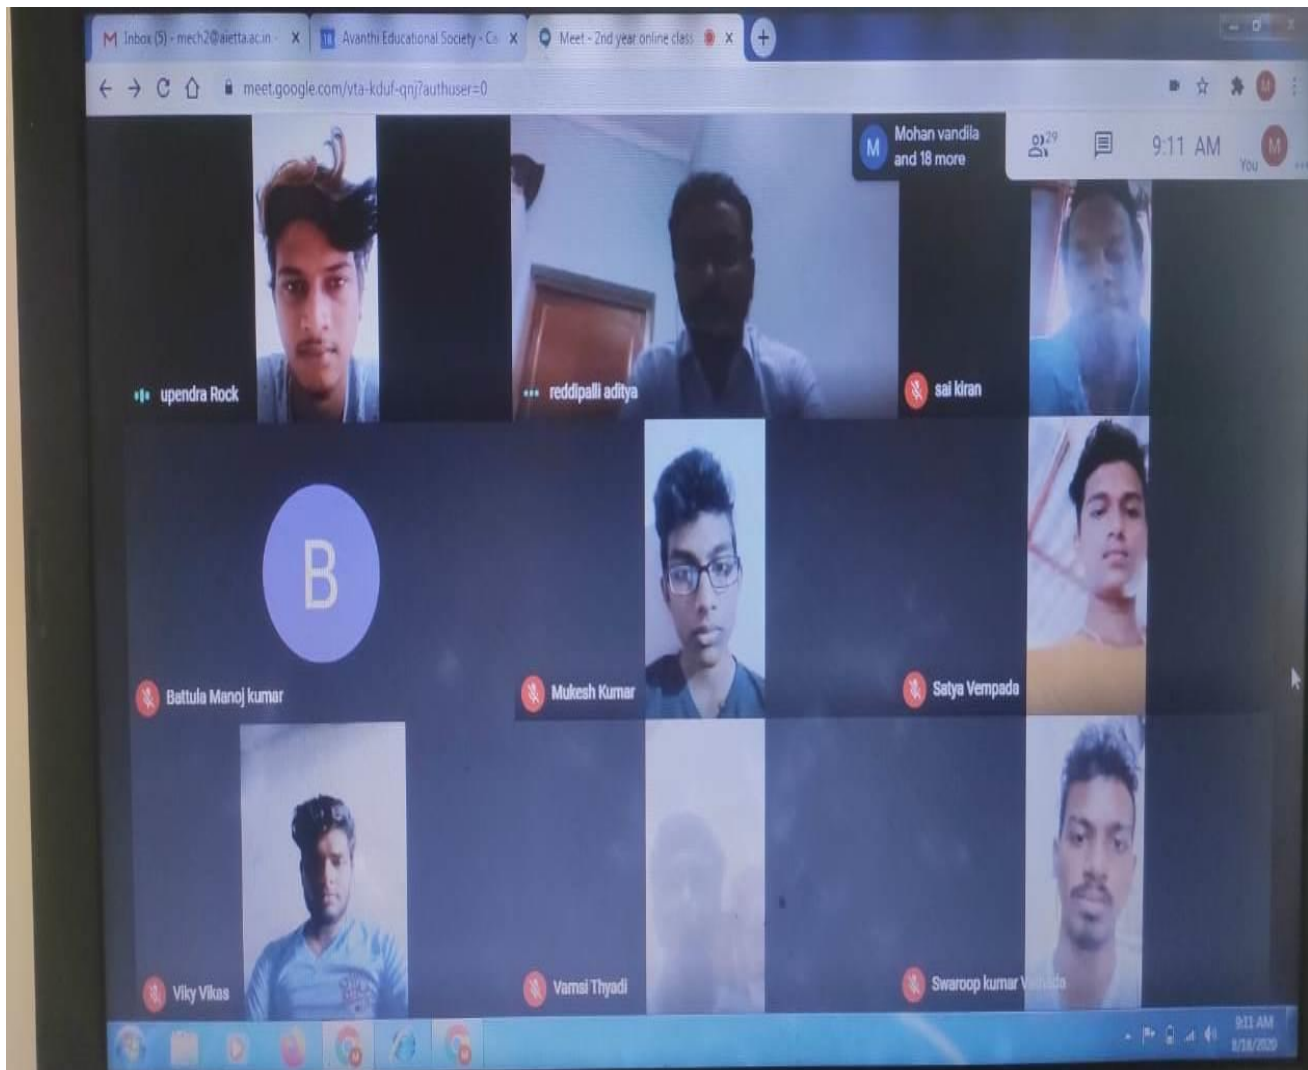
M Inbox (5) - mech2@aietta.ac.in - ×
Avanthi Educational Society - C ×
Meet - 2nd year online class ×
+

meet.google.com/vta-kduf-qnj?authuser=0

M Mohan vandila and 18 more

29

9:11 AM

You

upendra Rock

reddipalli aditya

sai kiran

B

Battula Manoj kumar

Mukesh Kumar

Satya Vempada

Viky Vikas

Vamsi Thyadi

Swaroop kumar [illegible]

9:11 AM
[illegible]/2020